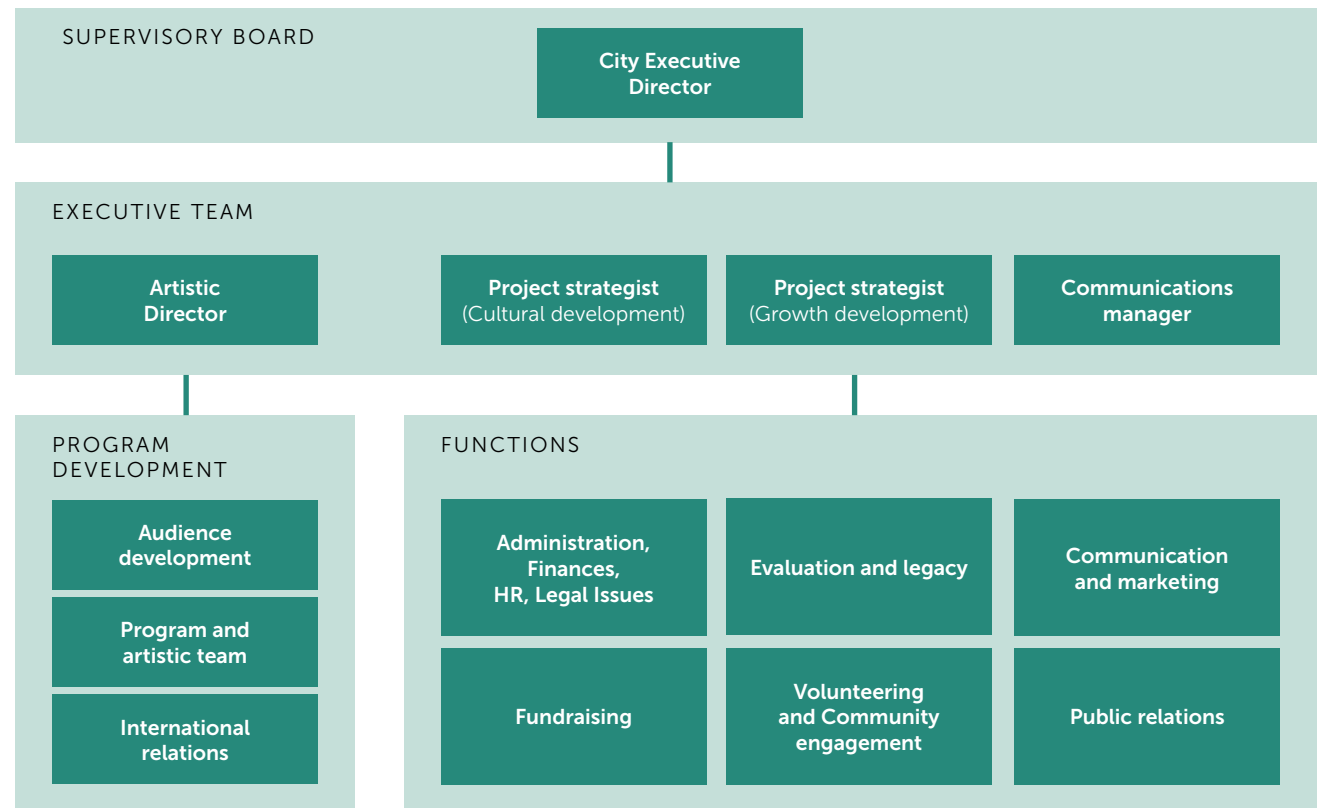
SUPERVISORY BOARD

City Executive Director

EXECUTIVE TEAM

Artistic Director

Project strategist (Cultural development)

Project strategist (Growth development)

Communications manager

PROGRAM DEVELOPMENT

Audience development

Program and artistic team

International relations

FUNCTIONS

Administration, Finances, HR, Legal Issues

Evaluation and legacy

Communication and marketing

Fundraising

Volunteering and Community engagement

Public relations